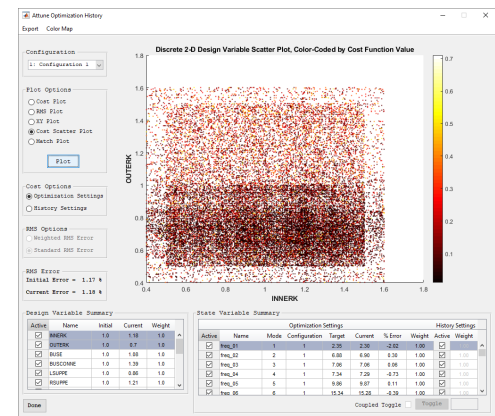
Attune Optimization History

Export Color Map

Configuration
1: Configuration 1

Plot Options
Cost Plot
RMS Plot
XY Plot
Cost Scatter Plot
Match Plot

Plot

Cost Options
Optimization Settings
History Settings

RMS Options
Weighted RMS Error
Standard RMS Error

RMS Error
Initial Error = 1.17 %
Current Error = 1.16 %

Discrete 2-D Design Variable Scatter Plot, Color-Coded by Cost Function Value

OUTERK
INNERK

1.8
1.6
1.4
1.2
1
0.8
0.6
0.4
0.4 0.6 0.8 1 1.2 1.4 1.6 1.8

0.7
0.6
0.5
0.4
0.3
0.2
0.1

Design Variable Summary

| Active | Name | Initial | Current | Weight |
|---|---|---|---|---|
| ☑ | INNERK | 1.0 | 1.18 | 1.0 |
| ☑ | OUTERK | 1.0 | 0.7 | 1.0 |
| ☑ | BUSE | 1.0 | 1.08 | 1.0 |
| ☑ | BUSCONNE | 1.0 | 1.39 | 1.0 |
| ☑ | LSUPPE | 1.0 | 0.86 | 1.0 |
| ☑ | RSUPPE | 1.0 | 1.21 | 1.0 |

State Variable Summary

Optimization Settings | History Settings

| Active | Name | Mode | Configuration | Target | Current | % Error | Weight | Active | Weight |
|---|---|---|---|---|---|---|---|---|---|
| ☑ | freq_01 | 1 | 1 | 2.35 | 2.30 | -2.02 | 1.00 | ☑ | 1.00 |
| ☑ | freq_02 | 2 | 1 | 6.88 | 6.90 | 0.38 | 1.00 | ☑ | 1.00 |
| ☑ | freq_03 | 3 | 1 | 7.06 | 7.06 | 0.06 | 1.00 | ☑ | 1.00 |
| ☑ | freq_04 | 4 | 1 | 7.34 | 7.29 | -0.73 | 1.00 | ☑ | 1.00 |
| ☑ | freq_05 | 5 | 1 | 9.86 | 9.87 | 0.11 | 1.00 | ☑ | 1.00 |
| ☑ | freq_06 | 6 | 1 | 15.34 | 15.28 | -0.39 | 1.00 | ☑ | 1.00 |

Coupled Toggle Toggle

Done